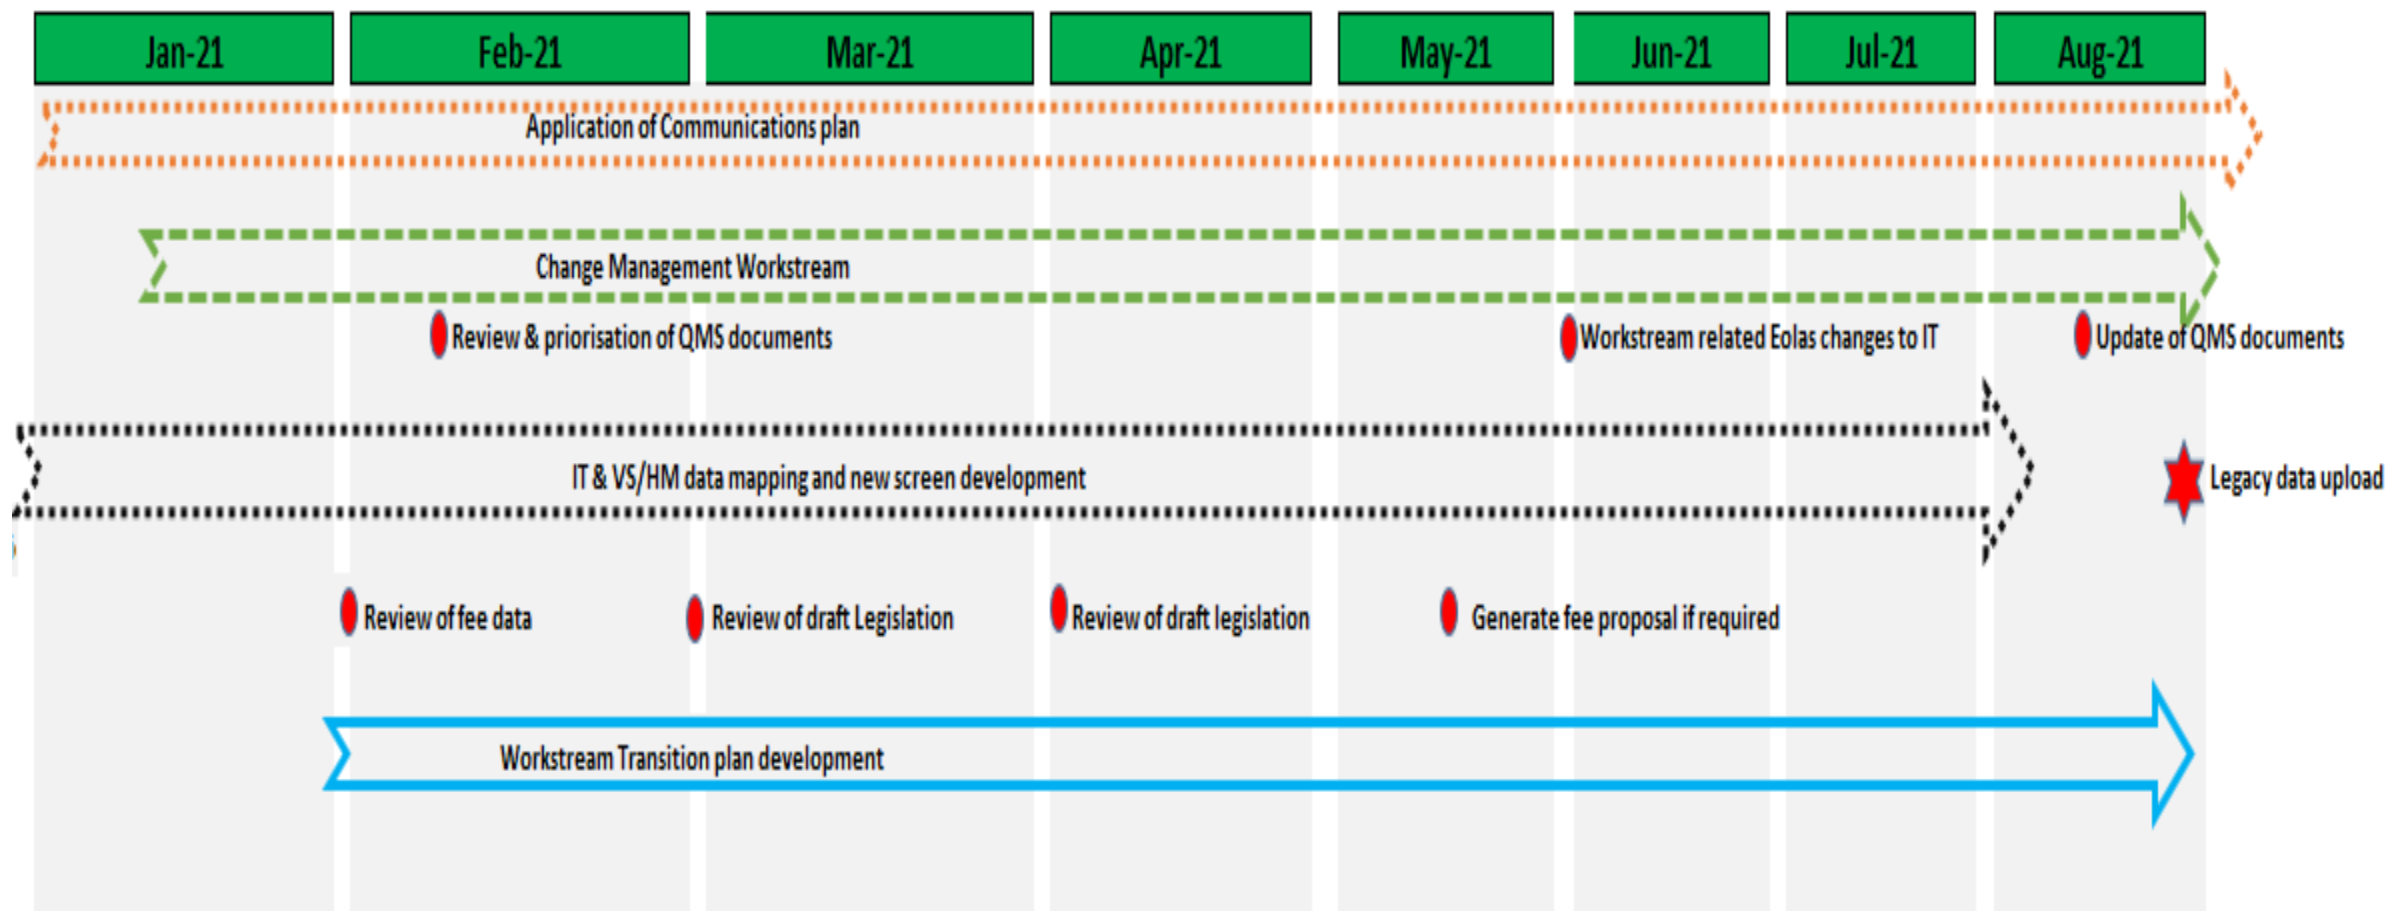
| Jan-21 | Feb-21 | Mar-21 | Apr-21 | May-21 | Jun-21 | Jul-21 | Aug-21 |
|---|---|---|---|---|---|---|---|

Application of Communications plan

Change Management Workstream

Review & priorisation of QMS documents

Workstream related Eolas changes to IT

Update of QMS documents

IT & VS/HM data mapping and new screen development

Legacy data upload

Review of fee data

Review of draft Legislation

Review of draft legislation

Generate fee proposal if required

Workstream Transition plan development